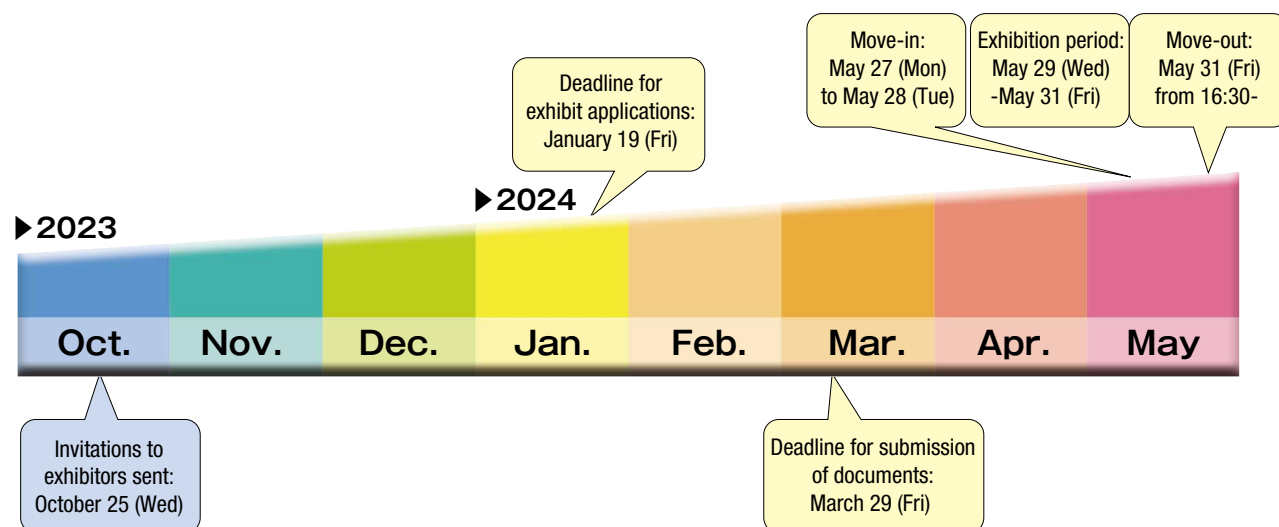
Move-in:
May 27 (Mon)
to May 28 (Tue)

Exhibition period:
May 29 (Wed)
-May 31 (Fri)

Move-out:
May 31 (Fri)
from 16:30-

Deadline for exhibit applications:
January 19 (Fri)

▶2023

▶2024

| Oct. | Nov. | Dec. | Jan. | Feb. | Mar. | Apr. | May |
|---|---|---|---|---|---|---|---|

Invitations to exhibitors sent:
October 25 (Wed)

Deadline for submission of documents:
March 29 (Fri)